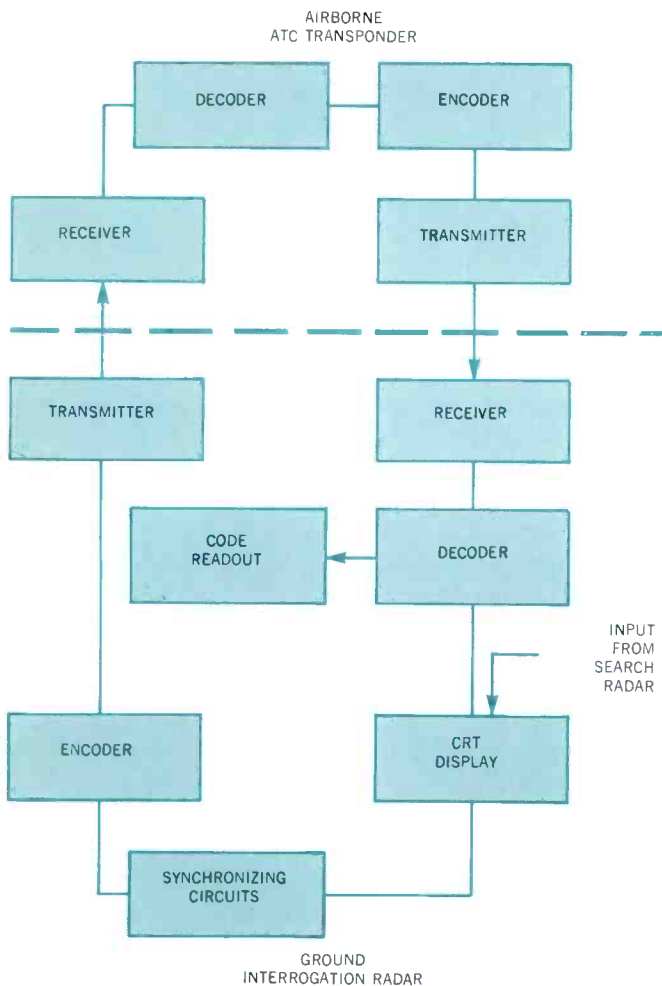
AIRBORNE
ATC TRANSPONDER

DECODER

ENCODER

RECEIVER

TRANSMITTER

TRANSMITTER

RECEIVER

CODE
READOUT

DECODER

INPUT
FROM
SEARCH
RADAR

ENCODER

CRT
DISPLAY

SYNCHRONIZING
CIRCUITS

GROUND
INTERROGATION RADAR